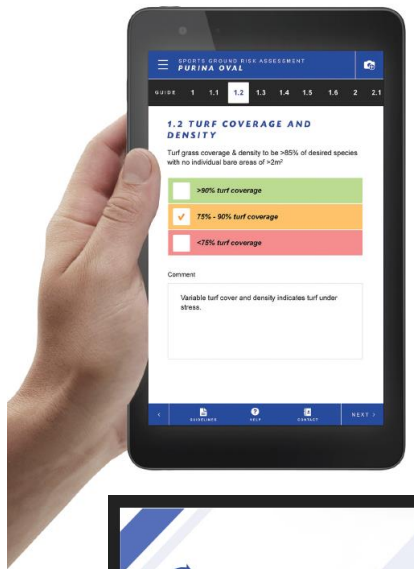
SPORTS GROUND RISK ASSESSMENT
PURINA OVAL

GUIDE 1 1.1 1.2 1.3 1.4 1.5 1.6 2 2.1

1.2 TURF COVERAGE AND DENSITY

Turf grass coverage & density to be >85% of desired species with no individual bare areas of >2m²

>90% turf coverage

✓ 75% - 90% turf coverage

<75% turf coverage

Comment

Variable turf cover and density indicates turf under stress.

‹ GUIDELINES HELP CONTACT NEXT ›